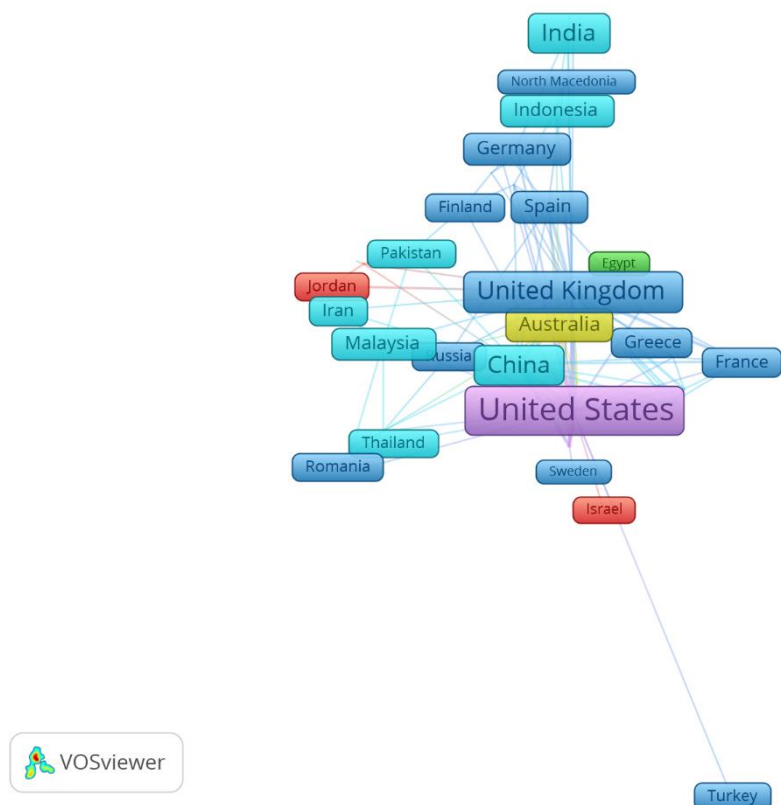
India
North Macedonia
Indonesia
Germany
Finland
Spain
Pakistan
Egypt
Jordan
United Kingdom
Iran
Australia
Malaysia
Russia
China
Greece
France
United States
Thailand
Romania
Sweden
Israel
VOSviewer
Turkey